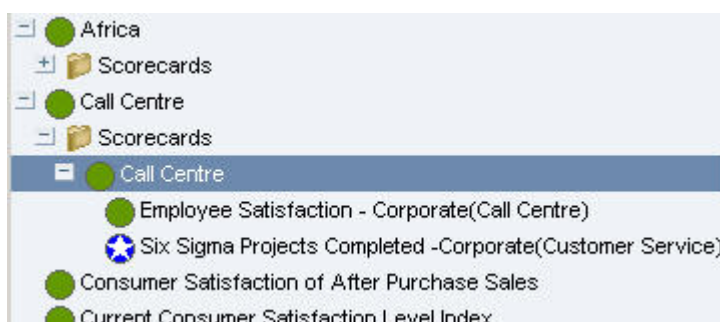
Africa
Scorecards
Call Centre
Scorecards
Call Centre
Employee Satisfaction - Corporate(Call Centre)
Six Sigma Projects Completed -Corporate(Customer Service)
Consumer Satisfaction of After Purchase Sales
Current Consumer Satisfaction Level Index